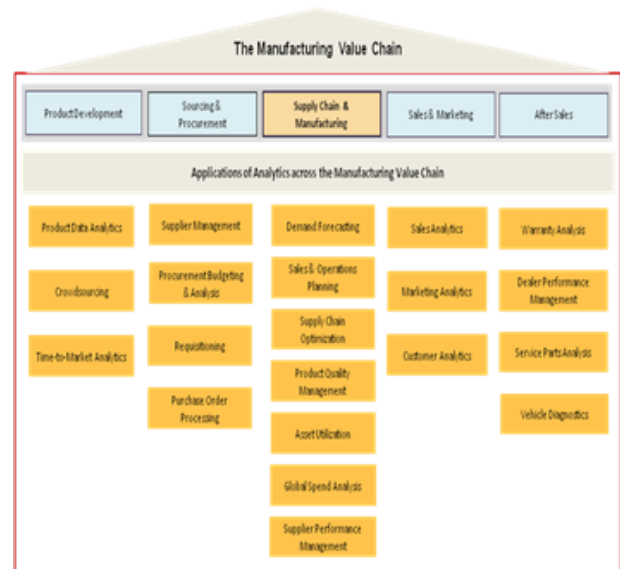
The Manufacturing Value Chain

Product Development

Sourcing & Procurement

Supply Chain & Manufacturing

Sales & Marketing

After Sales

Applications of Analytics across the Manufacturing Value Chain

Product Data Analytics

Crowdsourcing

Time-to-Market Analytics

Supplier Management

Procurement Budgeting & Analysis

Requisitioning

Purchase Order Processing

Demand Forecasting

Sales & Operations Planning

Supply Chain Optimization

Product Quality Management

Asset Utilization

Global Spend Analysis

Supplier Performance Management

Sales Analytics

Marketing Analytics

Customer Analytics

Warranty Analysis

Dealer Performance Management

Service Parts Analysis

Vehicle Diagnostics